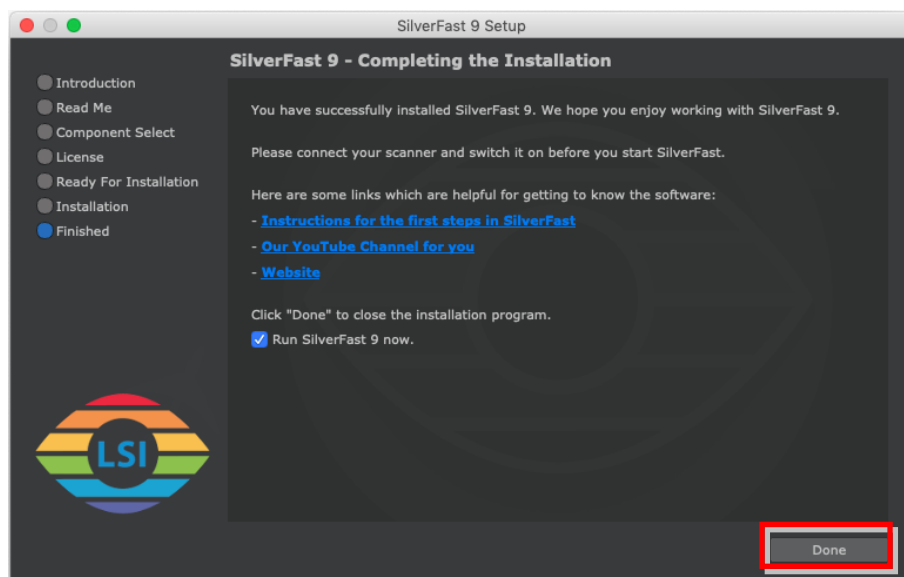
SilverFast 9 Setup

Introduction
Read Me
Component Select
License
Ready For Installation
Installation
Finished

SilverFast 9 - Completing the Installation

You have successfully installed SilverFast 9. We hope you enjoy working with SilverFast 9.

Please connect your scanner and switch it on before you start SilverFast.

Here are some links which are helpful for getting to know the software:
- Instructions for the first steps in SilverFast
- Our YouTube Channel for you
- Website

Click "Done" to close the installation program.
Run SilverFast 9 now.

LSI

Done